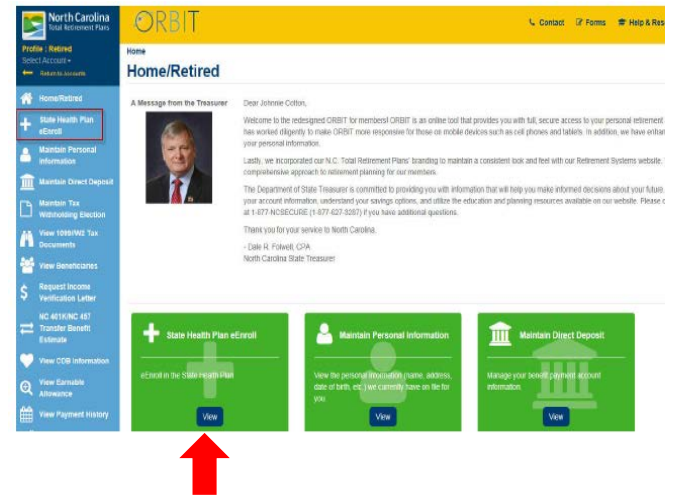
North Carolina
Total Retirement Plans

ORBIT

Contact   Forms   Help & Res

Profile : Retired
Select Account
Return to Accounts

Home/Retired
State Health Plan eEnroll
Maintain Personal Information
Maintain Direct Deposit
Maintain Tax Withholding Election
View 1099R/NC Tax Documents
View Beneficiaries
Request Income Verification Letter
NC 401K/NC 457 Transfer Benefit Estimate
View COB Information
View Earnable Allowance
View Payment History

Home

Home/Retired

A Message from the Treasurer

Dear Johnnie Cotton,

Welcome to the redesigned ORBIT for members! ORBIT is an online tool that provides you with full, secure access to your personal retirement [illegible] has worked diligently to make ORBIT more responsive for those on mobile devices such as cell phones and tablets. In addition, we have enhan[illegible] your personal information.

Lastly, we incorporated our N.C. Total Retirement Plans' branding to maintain a consistent look and feel with our Retirement Systems website, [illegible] comprehensive approach to retirement planning for our members.

The Department of State Treasurer is committed to providing you with information that will help you make informed decisions about your future. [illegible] your account information, understand your savings options, and utilize the education and planning resources available on our website. Please c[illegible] at 1-877-NCSECURE (1-877-627-3287) if you have additional questions.

Thank you for your service to North Carolina.

- Dale R. Folwell, CPA
North Carolina State Treasurer

State Health Plan eEnroll
eEnroll in the State Health Plan
View

Maintain Personal Information
View the personal information (name, address, date of birth, etc.) we currently have on file for you.
View

Maintain Direct Deposit
Manage your benefit payment account information.
View